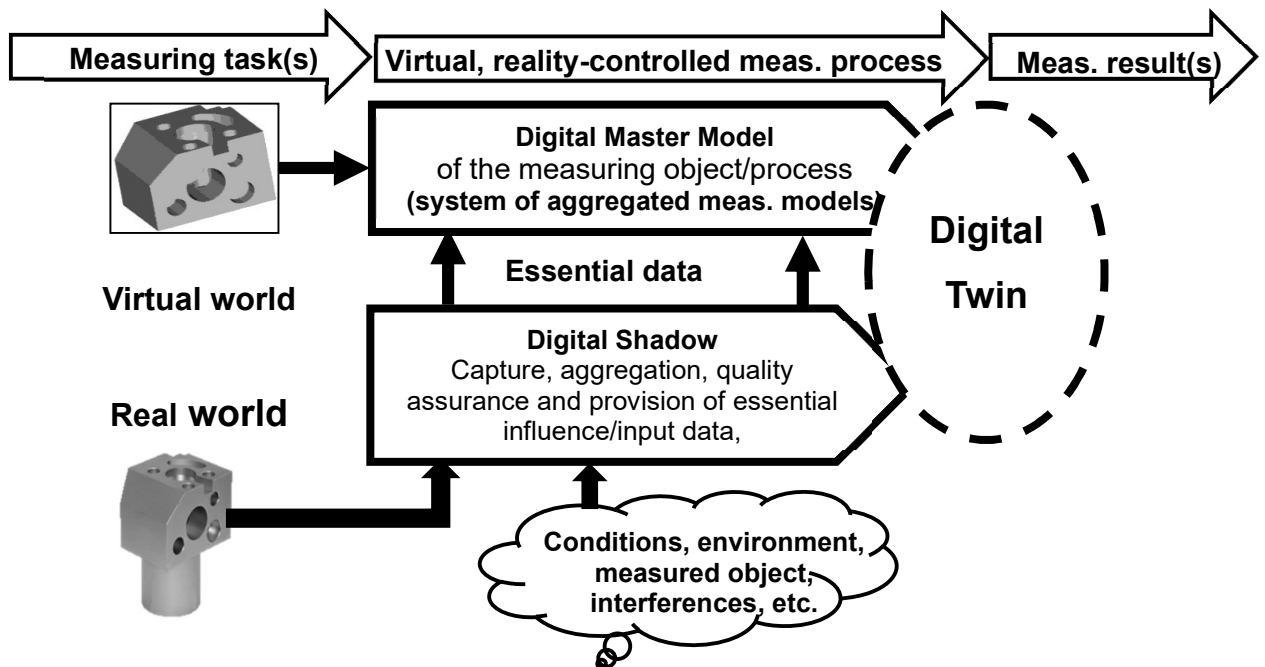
Measuring task(s)

Virtual, reality-controlled meas. process

Meas. result(s)

Digital Master Model
of the measuring object/process
(system of aggregated meas. models)

Digital Twin

Essential data

Virtual world

Digital Shadow
Capture, aggregation, quality assurance and provision of essential influence/input data,

Real world

Conditions, environment, measured object, interferences, etc.